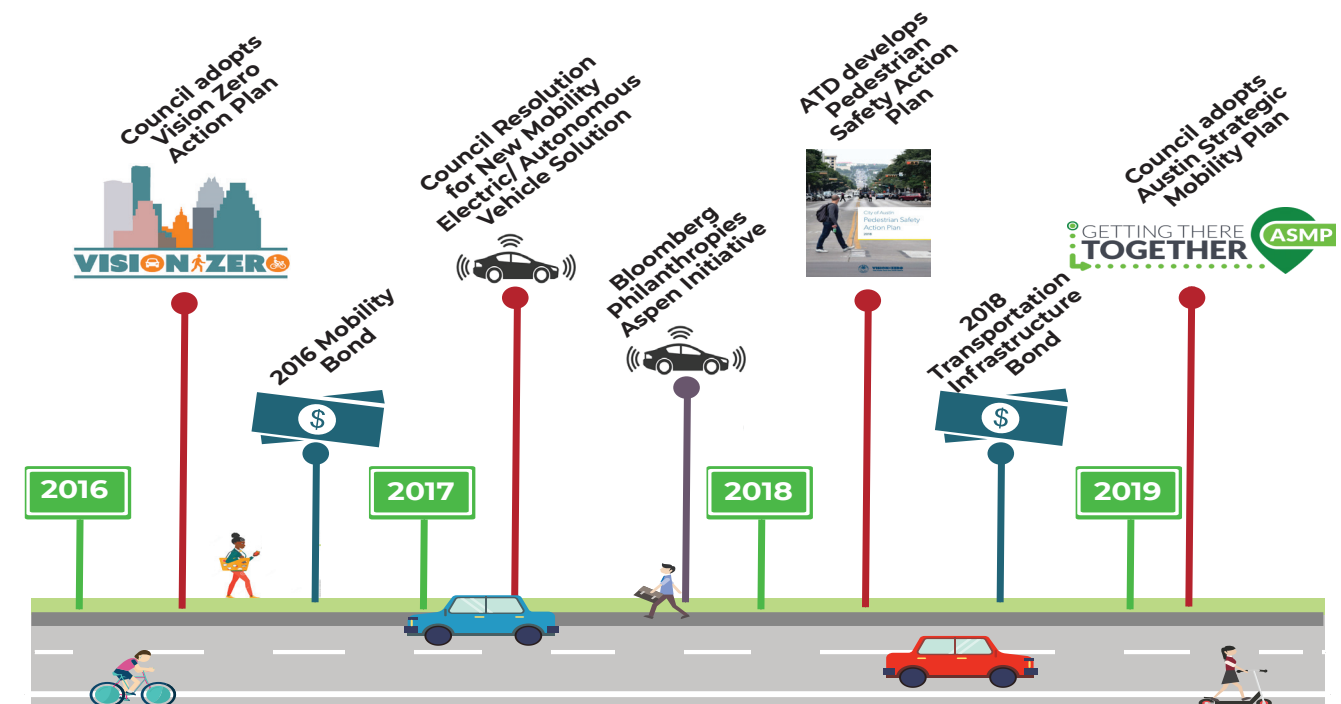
Council adopts Vision Zero Action Plan

VISION ZERO

2016 Mobility Bond

$

2016

Council Resolution for New Mobility Electric/ Autonomous Vehicle Solution

2017

Bloomberg Philanthropies Aspen Initiative

2018

ATD develops Pedestrian Safety Action Plan

City of Austin Pedestrian Safety Action Plan

2018 Transportation Infrastructure Bond

$

Council adopts Austin Strategic Mobility Plan

GETTING THERE TOGETHER ASMP

2019